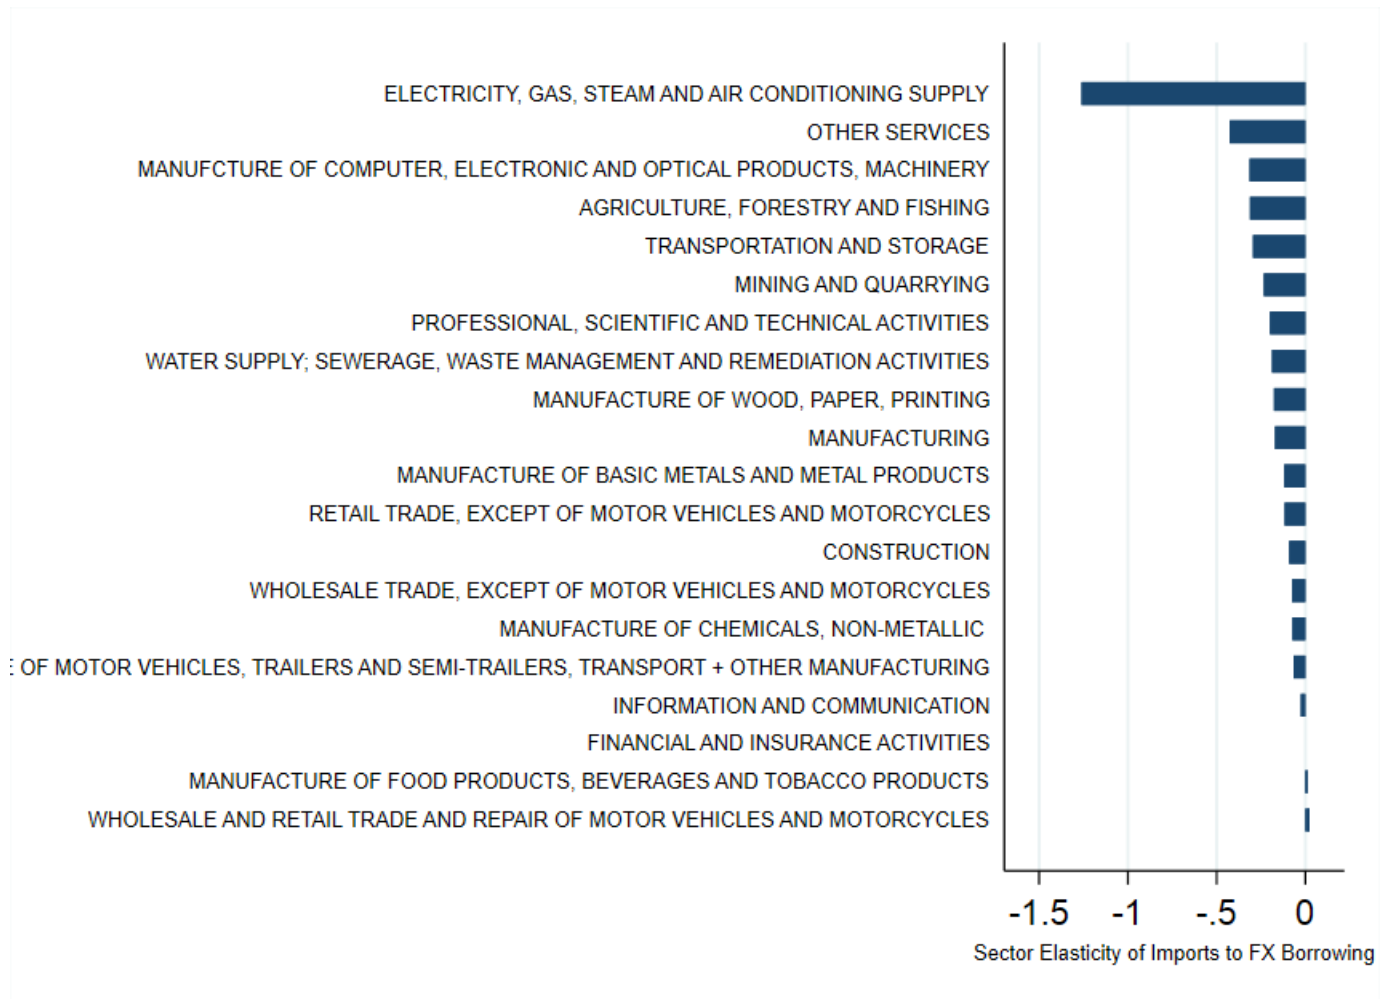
ELECTRICITY, GAS, STEAM AND AIR CONDITIONING SUPPLY
OTHER SERVICES
MANUFCTURE OF COMPUTER, ELECTRONIC AND OPTICAL PRODUCTS, MACHINERY
AGRICULTURE, FORESTRY AND FISHING
TRANSPORTATION AND STORAGE
MINING AND QUARRYING
PROFESSIONAL, SCIENTIFIC AND TECHNICAL ACTIVITIES
WATER SUPPLY; SEWERAGE, WASTE MANAGEMENT AND REMEDIATION ACTIVITIES
MANUFACTURE OF WOOD, PAPER, PRINTING
MANUFACTURING
MANUFACTURE OF BASIC METALS AND METAL PRODUCTS
RETAIL TRADE, EXCEPT OF MOTOR VEHICLES AND MOTORCYCLES
CONSTRUCTION
WHOLESALE TRADE, EXCEPT OF MOTOR VEHICLES AND MOTORCYCLES
MANUFACTURE OF CHEMICALS, NON-METALLIC
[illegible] OF MOTOR VEHICLES, TRAILERS AND SEMI-TRAILERS, TRANSPORT + OTHER MANUFACTURING
INFORMATION AND COMMUNICATION
FINANCIAL AND INSURANCE ACTIVITIES
MANUFACTURE OF FOOD PRODUCTS, BEVERAGES AND TOBACCO PRODUCTS
WHOLESALE AND RETAIL TRADE AND REPAIR OF MOTOR VEHICLES AND MOTORCYCLES

-1.5 -1 -.5 0
Sector Elasticity of Imports to FX Borrowing